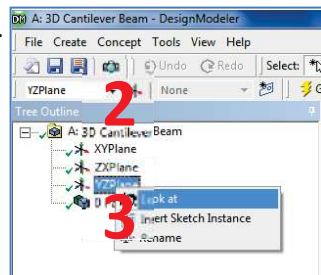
A: 3D Cantilever Beam - DesignModeler

File Create Concept Tools View Help

Undo Redo Select:

YZPlane

None

2

Tree Outline

A: 3D Cantilever Beam

XYPlane

ZXPlane

YZPlane

0

Look at

Insert Sketch Instance

Rename

3